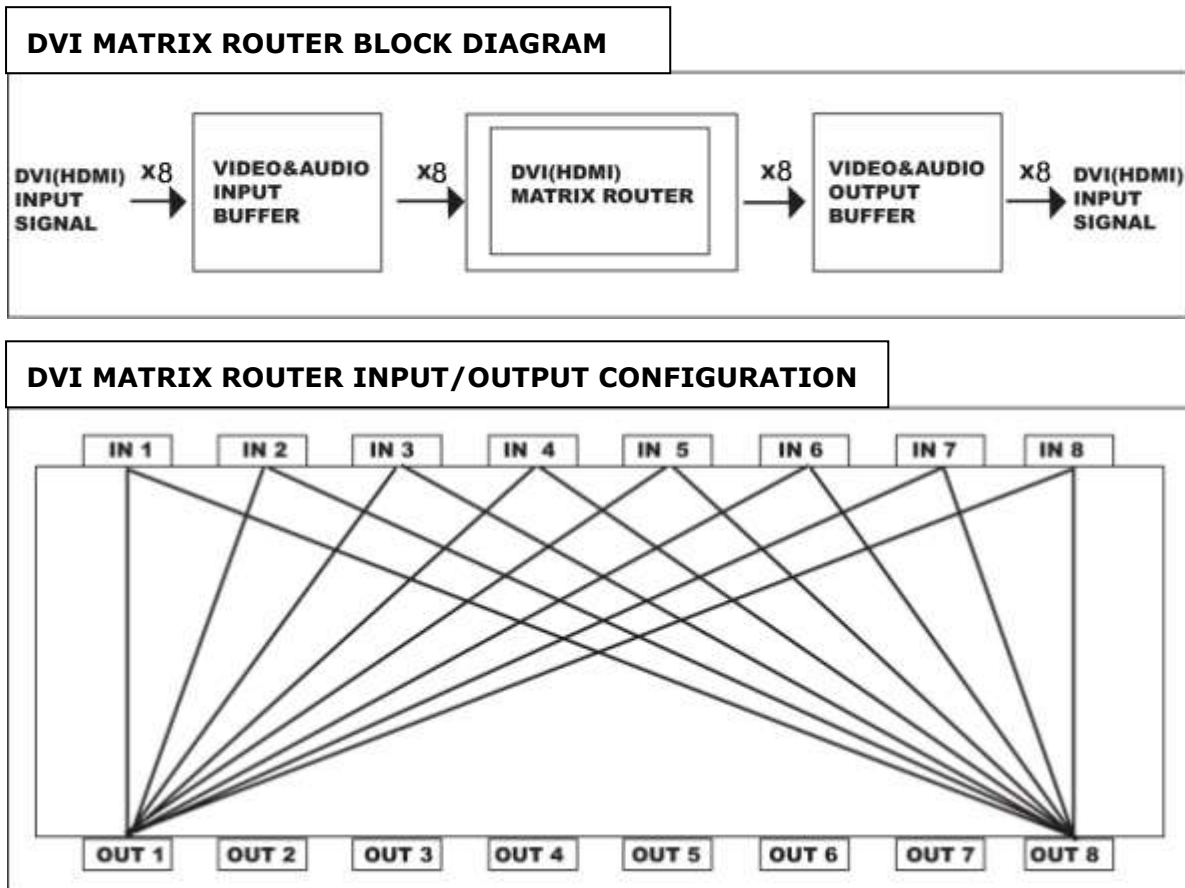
DVI MATRIX ROUTER BLOCK DIAGRAM

DVI(HDMI) INPUT SIGNAL

X8

VIDEO&AUDIO INPUT BUFFER

X8

DVI(HDMI) MATRIX ROUTER

X8

VIDEO&AUDIO OUTPUT BUFFER

X8

DVI(HDMI) INPUT SIGNAL

DVI MATRIX ROUTER INPUT/OUTPUT CONFIGURATION

IN 1 IN 2 IN 3 IN 4 IN 5 IN 6 IN 7 IN 8

OUT 1 OUT 2 OUT 3 OUT 4 OUT 5 OUT 6 OUT 7 OUT 8